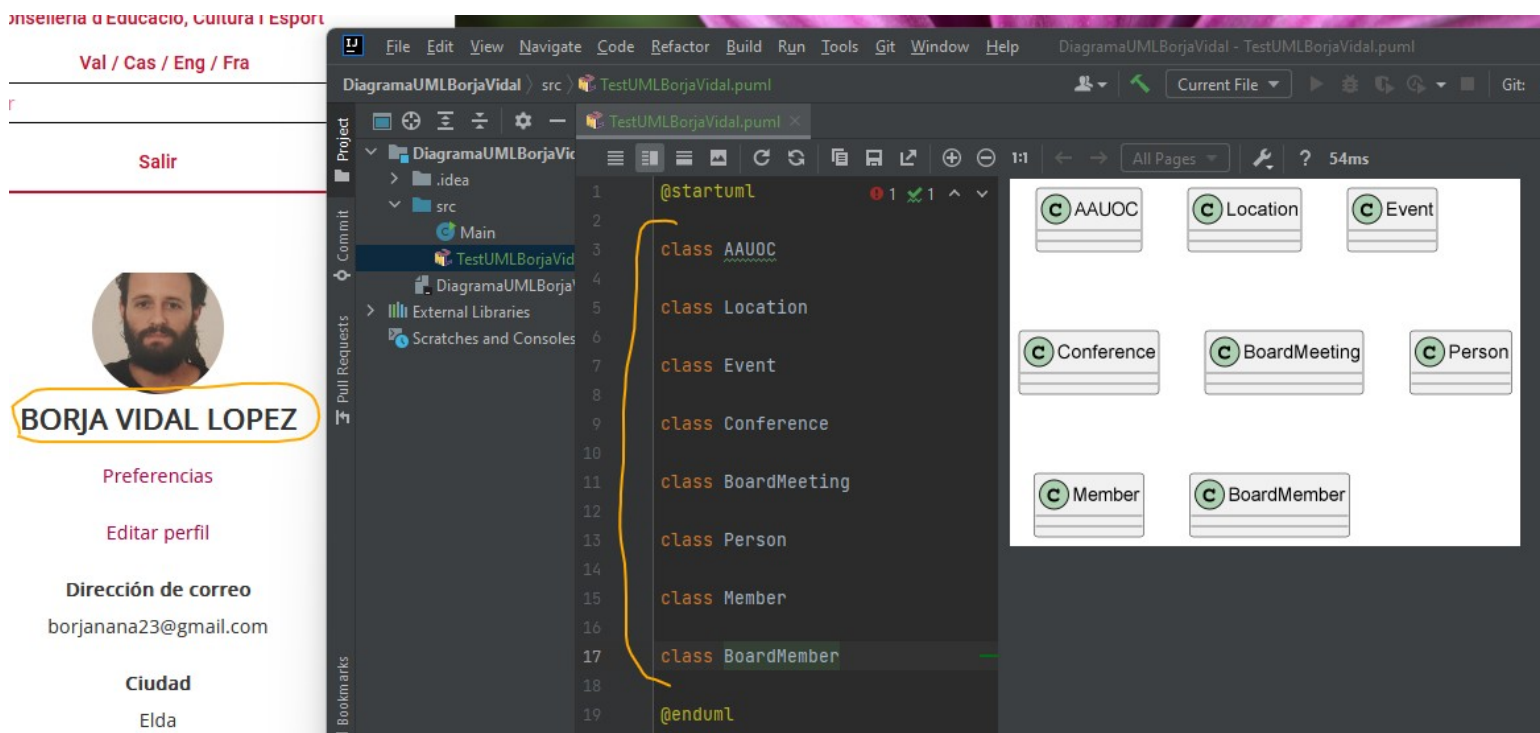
onselleria d'Educació, Cultura i Esport

Val / Cas / Eng / Fra

r

Salir

BORJA VIDAL LOPEZ

Preferencias

Editar perfil

Dirección de correo

borjanana23@gmail.com

Ciudad

Elda

File Edit View Navigate Code Refactor Build Run Tools Git Window Help DiagramaUMLBorjaVidal - TestUMLBorjaVidal.puml

DiagramaUMLBorjaVidal 〉 src 〉 TestUMLBorjaVidal.puml

Current File

Git:

Project

Commit

Pull Requests

Bookmarks

DiagramaUMLBorjaVic

.idea

src

Main

TestUMLBorjaVid

DiagramaUMLBorjaV

External Libraries

Scratches and Consoles

TestUMLBorjaVidal.puml

1:1

All Pages

? 54ms

1 @startuml
2
3 class AAUOC
4
5 class Location
6
7 class Event
8
9 class Conference
10
11 class BoardMeeting
12
13 class Person
14
15 class Member
16
17 class BoardMember
18
19 @enduml

1 1

C AAUOC

C Location

C Event

C Conference

C BoardMeeting

C Person

C Member

C BoardMember